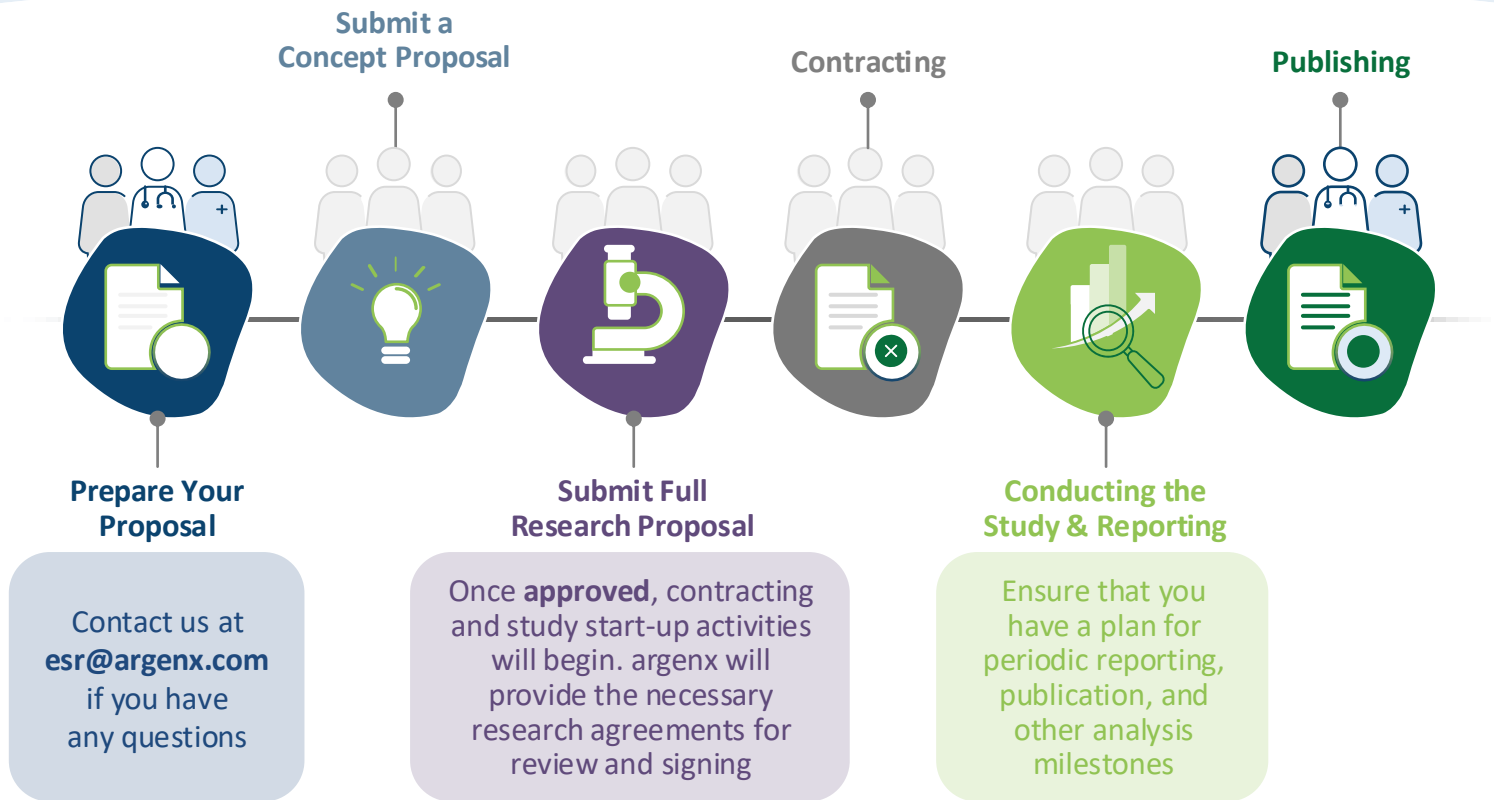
Submit a Concept Proposal

Contracting

Publishing

Prepare Your Proposal

Contact us at **esr@argenx.com** if you have any questions

Submit Full Research Proposal

Once **approved**, contracting and study start-up activities will begin. argenx will provide the necessary research agreements for review and signing

Conducting the Study & Reporting

Ensure that you have a plan for periodic reporting, publication, and other analysis milestones